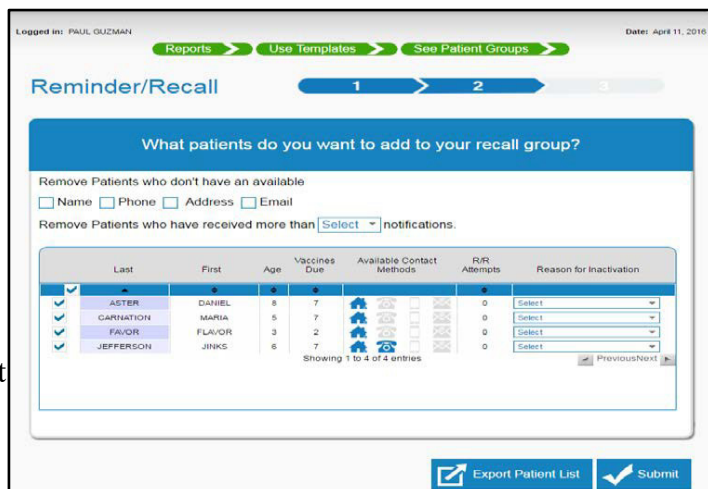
Logged in: PAUL GUZMAN

Date: April 11, 2016

Reports Use Templates See Patient Groups

Reminder/Recall

1 2 3

What patients do you want to add to your recall group?

Remove Patients who don't have an available

Name Phone Address Email

Remove Patients who have received more than Select notifications.

| | Last | First | Age | Vaccines Due | Available Contact Methods | R/R Attempts | Reason for Inactivation |
|---|---|---|---|---|---|---|---|
| ✓ | ASTER | DANIEL | 8 | 7 | | 0 | Select |
| ✓ | CARNATION | MARIA | 5 | 7 | | 0 | Select |
| ✓ | FAVOR | FLAVOR | 3 | 2 | | 0 | Select |
| ✓ | JEFFERSON | JINKS | 6 | 7 | | 0 | Select |

Showing 1 to 4 of 4 entries

Previous Next

Export Patient List

Submit